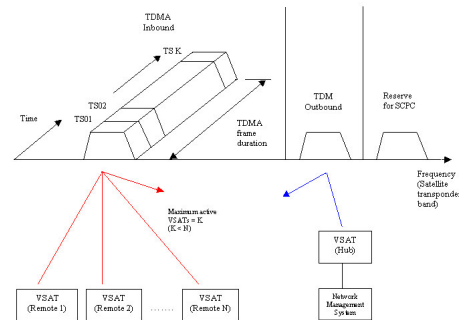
TDMA Inbound

TS K

TS02

TS01

Time

TDMA frame duration

TDM Outbound

Reserve for SCPC

Frequency (Satellite transponder band)

Maximum active VSATs = K (K < N)

VSAT (Hub)

Network Management System

VSAT (Remote 1)

VSAT (Remote 2)

.......

VSAT (Remote N)